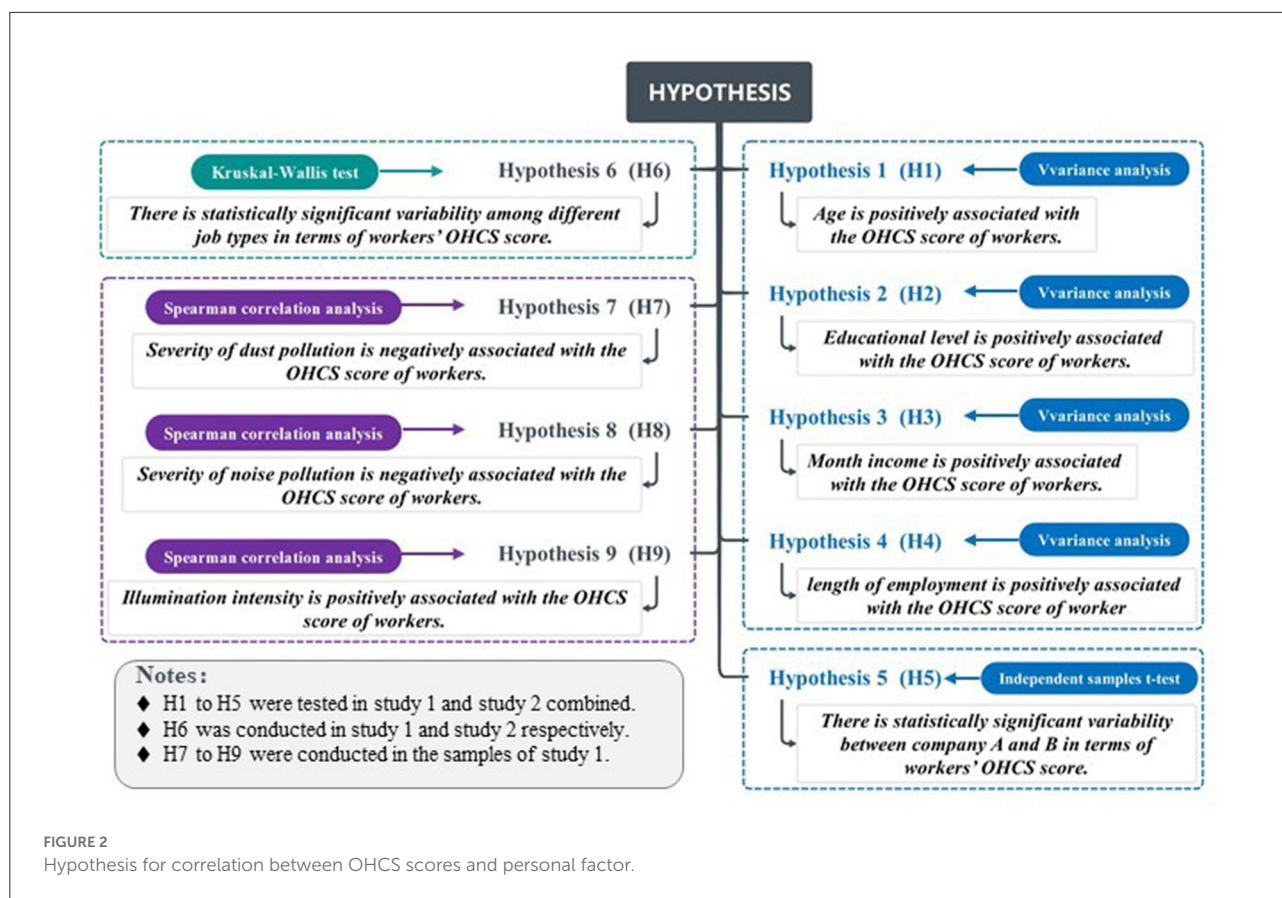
HYPOTHESIS

Kruskal-Wallis test

Hypothesis 6 (H6)

There is statistically significant variability among different job types in terms of workers' OHCS score.

Spearman correlation analysis

Hypothesis 7 (H7)

Severity of dust pollution is negatively associated with the OHCS score of workers.

Spearman correlation analysis

Hypothesis 8 (H8)

Severity of noise pollution is negatively associated with the OHCS score of workers.

Spearman correlation analysis

Hypothesis 9 (H9)

Illumination intensity is positively associated with the OHCS score of workers.

Notes:
♦ H1 to H5 were tested in study 1 and study 2 combined.
♦ H6 was conducted in study 1 and study 2 respectively.
♦ H7 to H9 were conducted in the samples of study 1.

Hypothesis 1 (H1)

Vvariance analysis

Age is positively associated with the OHCS score of workers.

Hypothesis 2 (H2)

Vvariance analysis

Educational level is positively associated with the OHCS score of workers.

Hypothesis 3 (H3)

Vvariance analysis

Month income is positively associated with the OHCS score of workers.

Hypothesis 4 (H4)

Vvariance analysis

length of employment is positively associated with the OHCS score of worker

Hypothesis 5 (H5)

Independent samples t-test

There is statistically significant variability between company A and B in terms of workers' OHCS score.

FIGURE 2
Hypothesis for correlation between OHCS scores and personal factor.